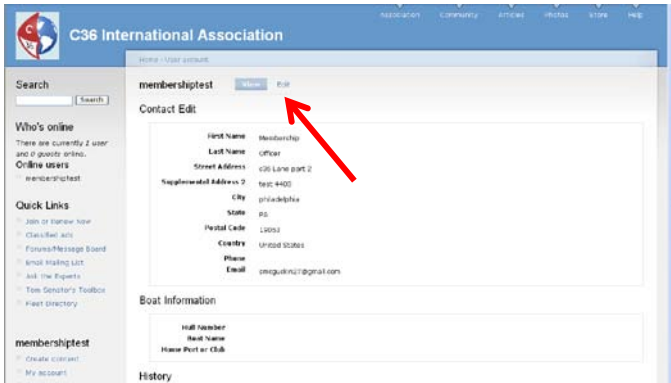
C36 International Association

Association Community Articles Photos Store Help

Home › User account

Search

Search

Who's online

There are currently 2 user and 0 guests online.

Online users

membershiptest

Quick Links

Join or Renew Now

Classified ads

Forums/Message Board

Email Mailing List

Ask the Experts

Tom Senator's Toolbox

Fleet Directory

membershiptest

Create content

My account

membershiptest

View Edit

Contact Edit

| | |
|---|---|
| First Name | Membership |
| Last Name | Officer |
| Street Address | c36 Lane part 2 |
| Supplemental Address 2 | test 4400 |
| City | philadelphia |
| State | PA |
| Postal Code | 19053 |
| Country | United States |
| Phone | |
| Email | cmegudkn27@gmail.com |

Boat Information

| | |
|---|---|
| Hull Number | |
| Boat Name | |
| Home Port or Club | |

History